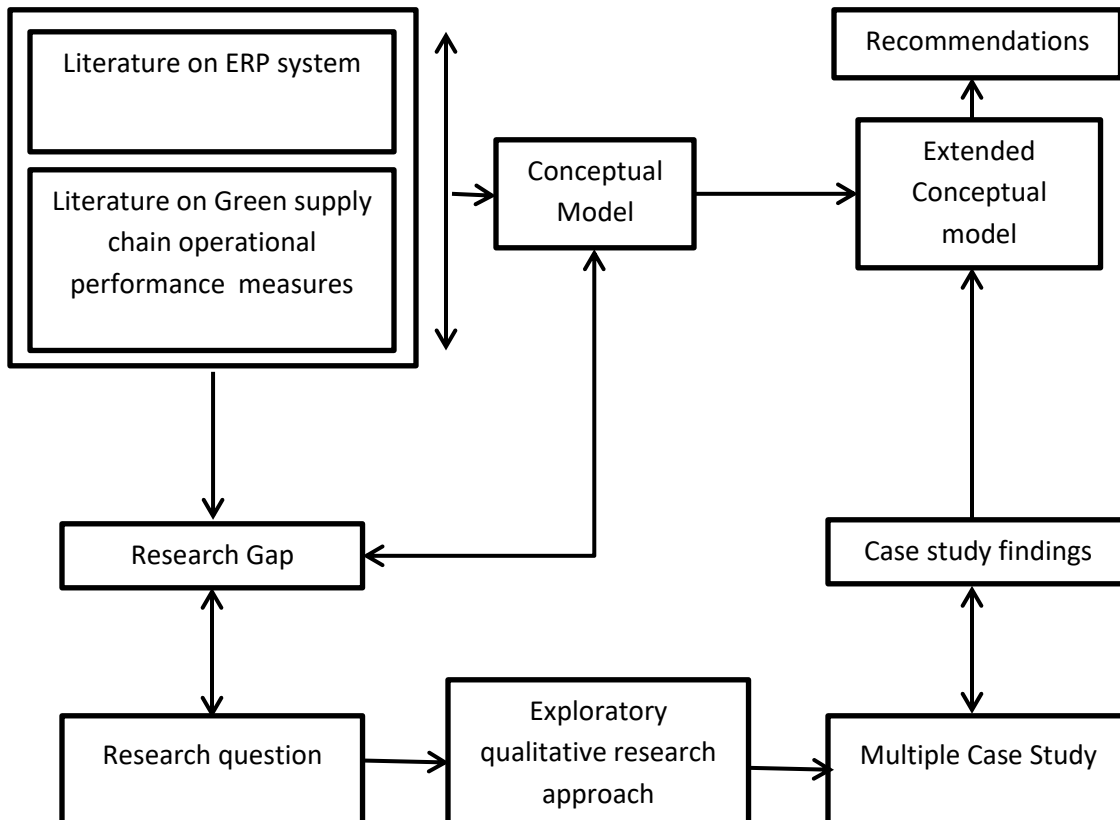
Literature on ERP system

Literature on Green supply chain operational performance measures

Conceptual Model

Recommendations

Extended Conceptual model

Research Gap

Case study findings

Research question

Exploratory qualitative research approach

Multiple Case Study